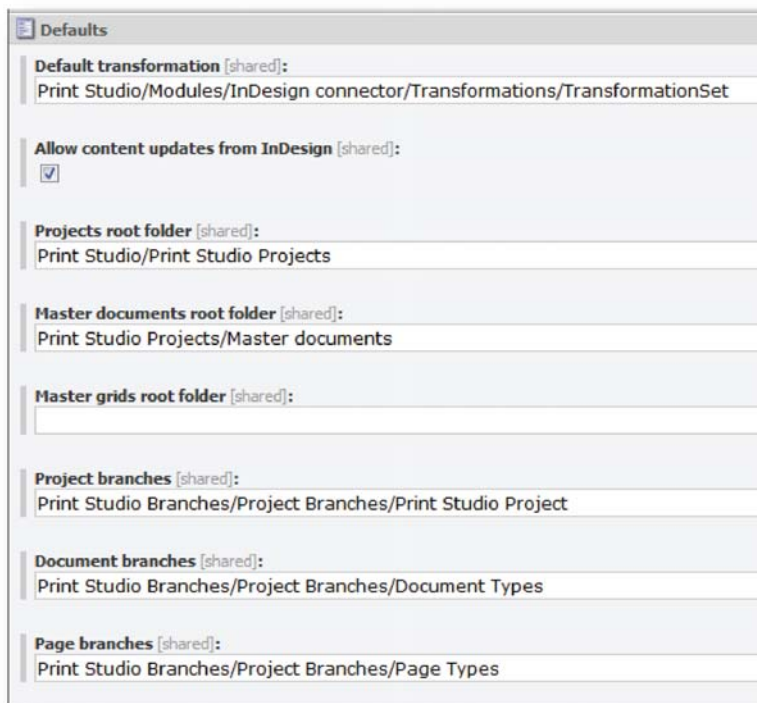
Defaults

Default transformation [shared]:
Print Studio/Modules/InDesign connector/Transformations/TransformationSet

Allow content updates from InDesign [shared]:

Projects root folder [shared]:
Print Studio/Print Studio Projects

Master documents root folder [shared]:
Print Studio Projects/Master documents

Master grids root folder [shared]:

Project branches [shared]:
Print Studio Branches/Project Branches/Print Studio Project

Document branches [shared]:
Print Studio Branches/Project Branches/Document Types

Page branches [shared]:
Print Studio Branches/Project Branches/Page Types